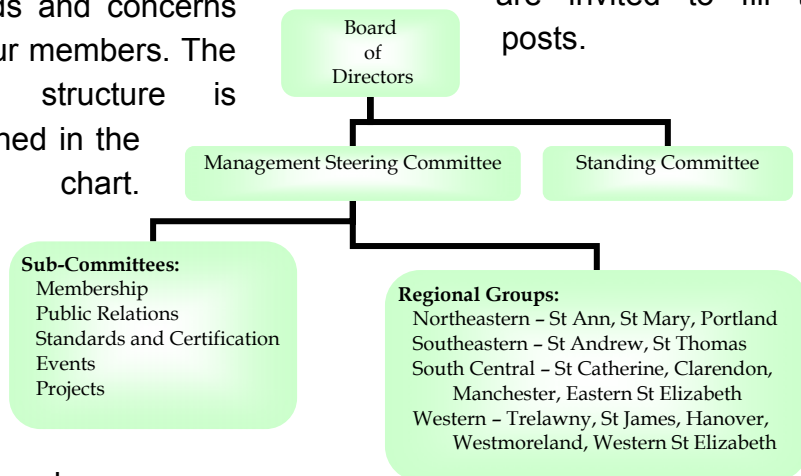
ds and concerns
ur members. The
structure is
hed in the
chart.

are invited to fill
posts.

Board of Directors

Management Steering Committee

Standing Committee

**Sub-Committees:**
Membership
Public Relations
Standards and Certification
Events
Projects

**Regional Groups:**
Northeastern – St Ann, St Mary, Portland
Southeastern – St Andrew, St Thomas
South Central – St Catherine, Clarendon, Manchester, Eastern St Elizabeth
Western – Trelawny, St James, Hanover, Westmoreland, Western St Elizabeth